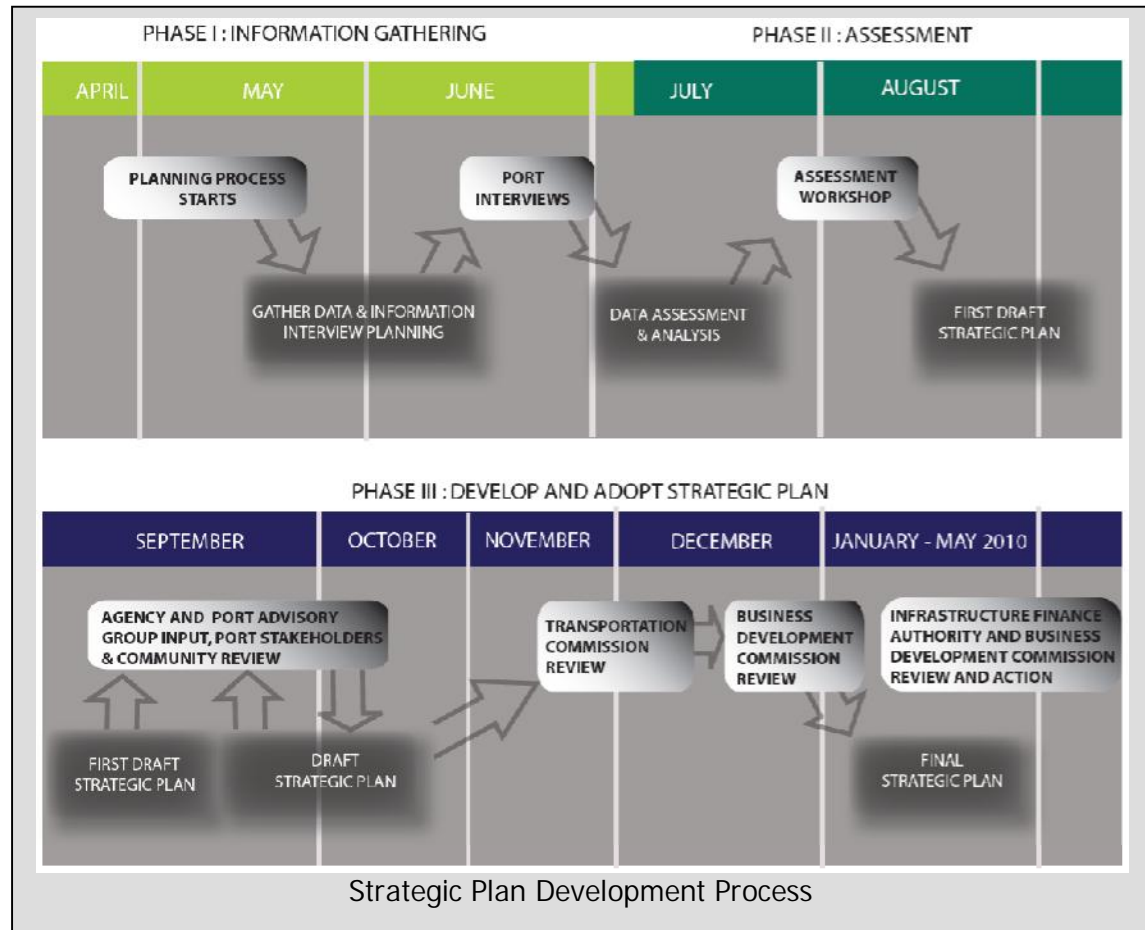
PHASE I : INFORMATION GATHERING

PHASE II : ASSESSMENT

APRIL

MAY

JUNE

JULY

AUGUST

PLANNING PROCESS STARTS

PORT INTERVIEWS

ASSESSMENT WORKSHOP

GATHER DATA & INFORMATION INTERVIEW PLANNING

DATA ASSESSMENT & ANALYSIS

FIRST DRAFT STRATEGIC PLAN

PHASE III : DEVELOP AND ADOPT STRATEGIC PLAN

SEPTEMBER

OCTOBER

NOVEMBER

DECEMBER

JANUARY - MAY 2010

AGENCY AND PORT ADVISORY GROUP INPUT, PORT STAKEHOLDERS & COMMUNITY REVIEW

TRANSPORTATION COMMISSION REVIEW

BUSINESS DEVELOPMENT COMMISSION REVIEW

INFRASTRUCTURE FINANCE AUTHORITY AND BUSINESS DEVELOPMENT COMMISSION REVIEW AND ACTION

FIRST DRAFT STRATEGIC PLAN

DRAFT STRATEGIC PLAN

FINAL STRATEGIC PLAN

Strategic Plan Development Process